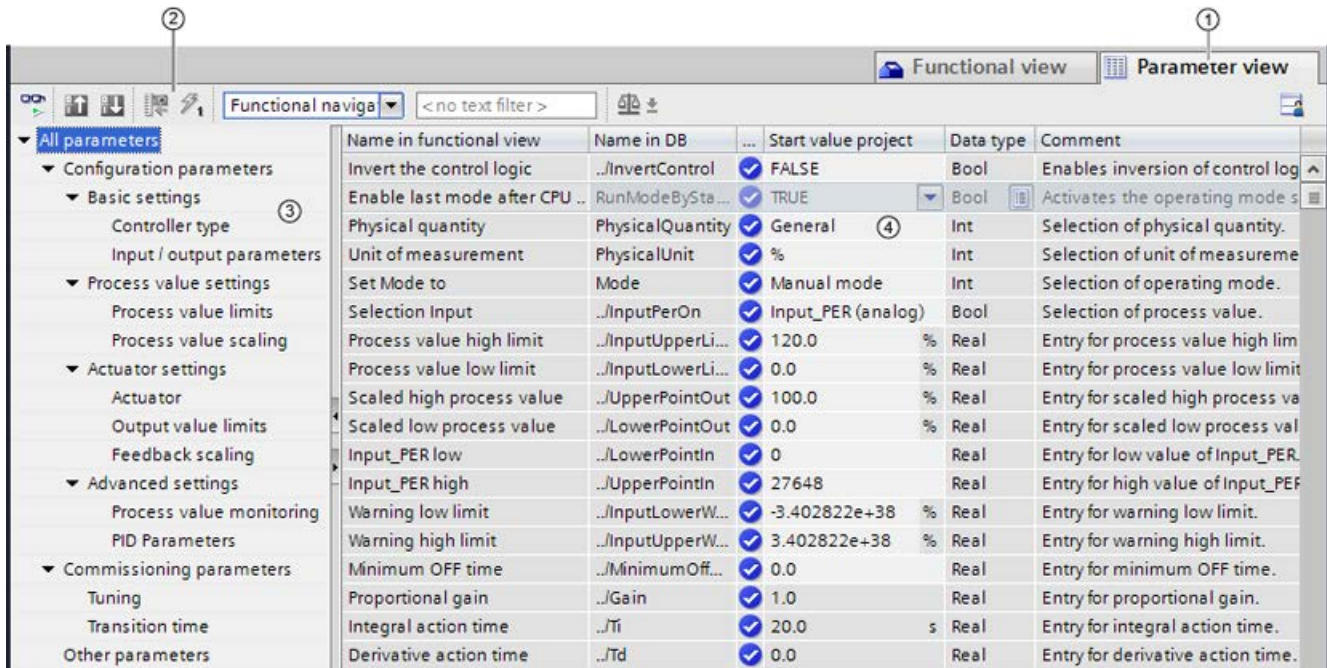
②

①

Functional view

Parameter view

Functional naviga

<no text filter>

All parameters
Configuration parameters
Basic settings
③
Controller type
Input / output parameters
Process value settings
Process value limits
Process value scaling
Actuator settings
Actuator
Output value limits
Feedback scaling
Advanced settings
Process value monitoring
PID Parameters
Commissioning parameters
Tuning
Transition time
Other parameters

| Name in functional view | Name in DB | ... | Start value project | | Data type | Comment |
|---|---|---|---|---|---|---|
| Invert the control logic | ../InvertControl | | FALSE | | Bool | Enables inversion of control log |
| Enable last mode after CPU .. | RunModeBySta... | | TRUE | | Bool | Activates the operating mode s |
| Physical quantity | PhysicalQuantity | | General ④ | | Int | Selection of physical quantity. |
| Unit of measurement | PhysicalUnit | | % | | Int | Selection of unit of measureme |
| Set Mode to | Mode | | Manual mode | | Int | Selection of operating mode. |
| Selection Input | ../InputPerOn | | Input_PER (analog) | | Bool | Selection of process value. |
| Process value high limit | ../InputUpperLi... | | 120.0 | % | Real | Entry for process value high lim |
| Process value low limit | ../InputLowerLi... | | 0.0 | % | Real | Entry for process value low limit |
| Scaled high process value | ../UpperPointOut | | 100.0 | % | Real | Entry for scaled high process va |
| Scaled low process value | ../LowerPointOut | | 0.0 | % | Real | Entry for scaled low process val |
| Input_PER low | ../LowerPointIn | | 0 | | Real | Entry for low value of Input_PER. |
| Input_PER high | ../UpperPointIn | | 27648 | | Real | Entry for high value of Input_PEF |
| Warning low limit | ../InputLowerW... | | -3.402822e+38 | % | Real | Entry for warning low limit. |
| Warning high limit | ../InputUpperW... | | 3.402822e+38 | % | Real | Entry for warning high limit. |
| Minimum OFF time | ../MinimumOff... | | 0.0 | | Real | Entry for minimum OFF time. |
| Proportional gain | ../Gain | | 1.0 | | Real | Entry for proportional gain. |
| Integral action time | ../Ti | | 20.0 | s | Real | Entry for integral action time. |
| Derivative action time | ../Td | | 0.0 | | Real | Entry for derivative action time. |